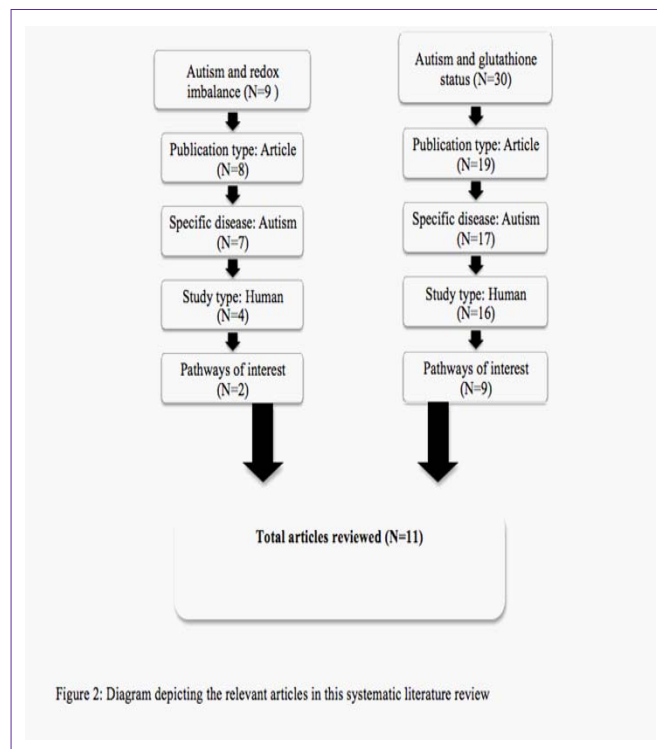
Autism and redox imbalance (N=9 )

Publication type: Article (N=8)

Specific disease: Autism (N=7)

Study type: Human (N=4)

Pathways of interest (N=2)

Autism and glutathione status (N=30)

Publication type: Article (N=19)

Specific disease: Autism (N=17)

Study type: Human (N=16)

Pathways of interest (N=9)

Total articles reviewed (N=11)

Figure 2: Diagram depicting the relevant articles in this systematic literature review